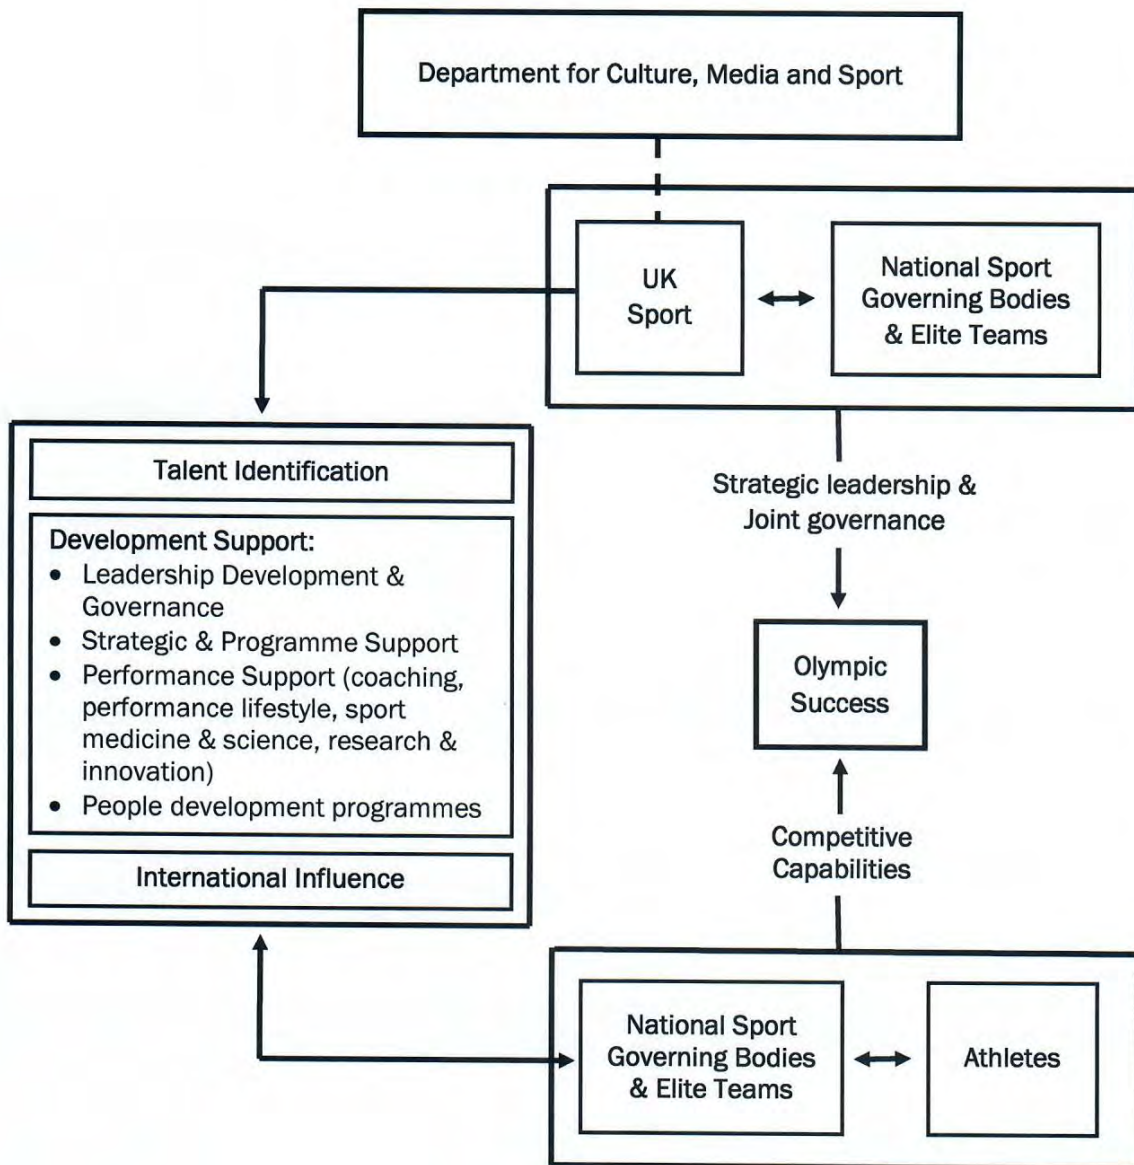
Department for Culture, Media and Sport

UK Sport

National Sport Governing Bodies & Elite Teams

Talent Identification

Development Support:
- Leadership Development & Governance
- Strategic & Programme Support
- Performance Support (coaching, performance lifestyle, sport medicine & science, research & innovation)
- People development programmes

International Influence

Strategic leadership & Joint governance

Olympic Success

Competitive Capabilities

National Sport Governing Bodies & Elite Teams

Athletes